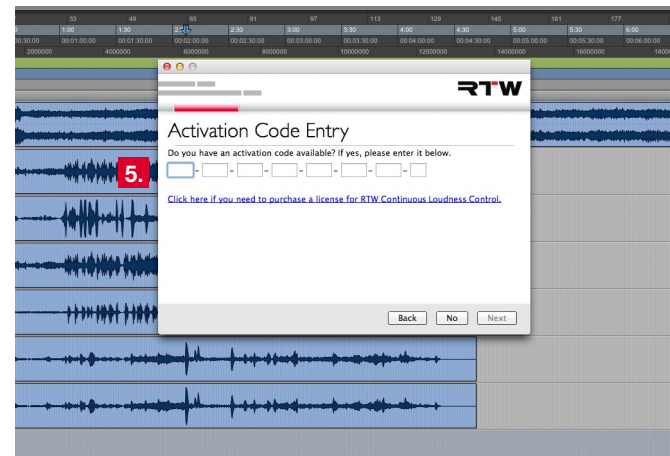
33 49 65 81 97 113 129 145 161 177

1:00 1:30 2:00 2:30 3:00 3:30 4:00 4:30 5:00 5:30 6:00

00:30:00 00:01:00:00 00:01:30:00 00:02:00:00 00:02:30:00 00:03:00:00 00:03:30:00 00:04:00:00 00:04:30:00 00:05:00:00 00:05:30:00 00:06:00:00

2000000 4000000 6000000 8000000 10000000 12000000 14000000 16000000

RTW

Activation Code Entry

Do you have an activation code available? If yes, please enter it below.

5.

- - - - - - -

Click here if you need to purchase a license for RTW Continuous Loudness Control.

Back No Next